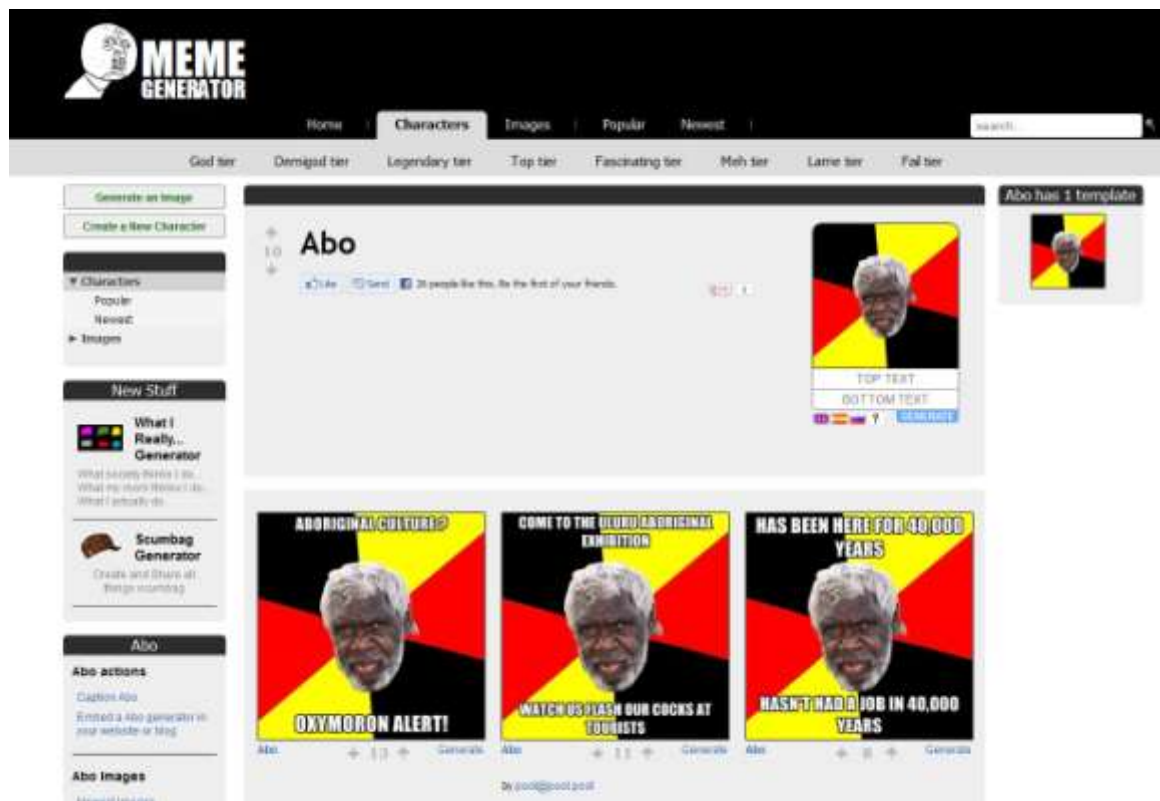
MEME GENERATOR

Home | Characters | Images | Popular | Newest |

search...

God tier | Demigod tier | Legendary tier | Top tier | Fascinating tier | Meh tier | Lame tier | Fail tier

Generate an Image

Create a New Character

▼ Characters
Popular
Newest
► Images

New Stuff

What I Really... Generator
What society thinks I do... What my mom thinks I do... What I actually do.

Scumbag Generator
Create and Share all things scumbag

Abo

Abo actions

Caption Abo

Embed a Abo generator in your website or blog

Abo Images

10

Abo

Like | Send | 26 people like this. Be the first of your friends.

TOP TEXT

BOTTOM TEXT

GENERATE

Abo has 1 template

ABORIGINAL CULTURE?

OXYMORON ALERT!

Abo | 13 | Generate

COME TO THE ULURU ABORIGINAL EXHIBITION

WATCH US FLASH OUR COCKS AT TOURISTS

Abo | 11 | Generate

HAS BEEN HERE FOR 40,000 YEARS

HASN'T HAD A JOB IN 40,000 YEARS

Abo | 8 | Generate

by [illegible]